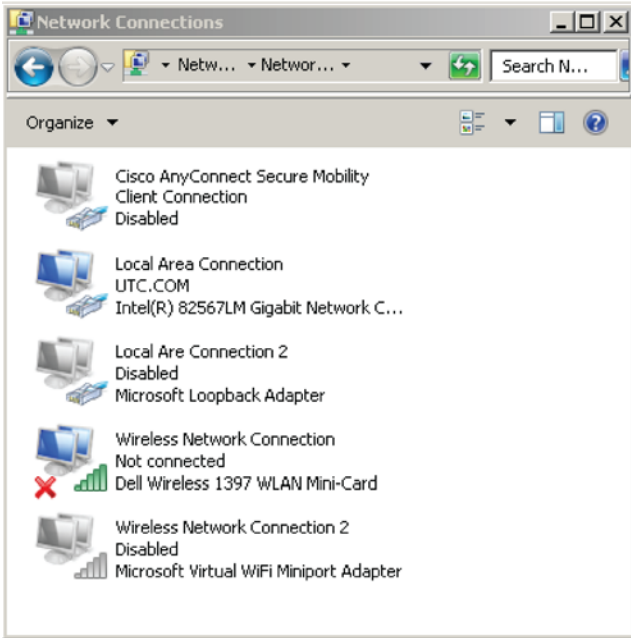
Network Connections

Netw... ▾ Networ... ▾

Search N...

Organize ▾

Cisco AnyConnect Secure Mobility Client Connection
Disabled

Local Area Connection
UTC.COM
Intel(R) 82567LM Gigabit Network C...

Local Are Connection 2
Disabled
Microsoft Loopback Adapter

Wireless Network Connection
Not connected
Dell Wireless 1397 WLAN Mini-Card

Wireless Network Connection 2
Disabled
Microsoft Virtual WiFi Miniport Adapter